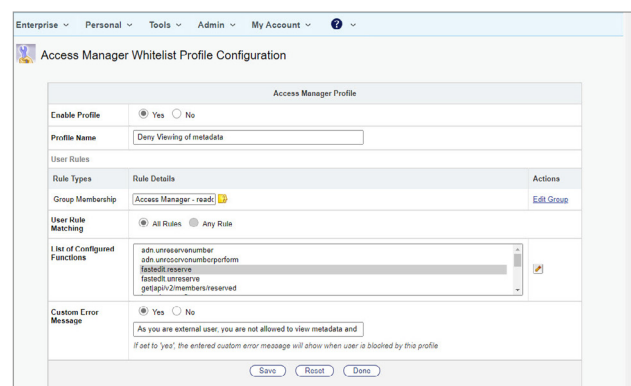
Enterprise ⌄ Personal ⌄ Tools ⌄ Admin ⌄ My Account ⌄ ? ⌄

Access Manager Whitelist Profile Configuration

| Access Manager Profile | | |
|---|---|---|
| Enable Profile | Yes No | |
| Profile Name | Deny Viewing of metadata | |
| User Rules | | |
| Rule Types | Rule Details | Actions |
| Group Membership | Access Manager - readc | Edit Group |
| User Rule Matching | All Rules Any Rule | |
| List of Configured Functions | adn.unreservenumber<br>adn.unreservenumberperform<br>fastedit.reserve<br>fastedit.unreserve<br>get|api/v2/members/reserved | |
| Custom Error Message | Yes No<br>As you are external user, you are not allowed to view metadata and<br>If set to 'yes', the entered custom error message will show when user is blocked by this profile | |

Save Reset Done